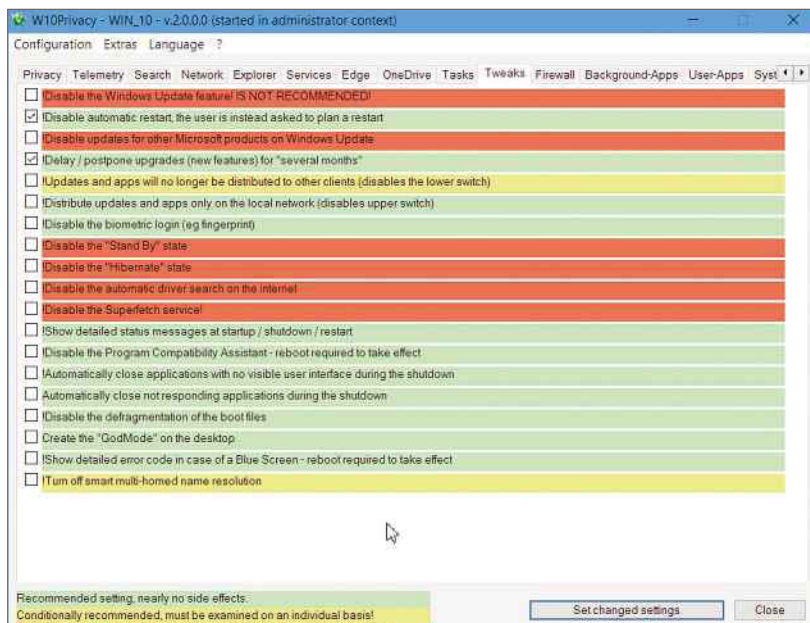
W10Privacy - WIN_10 - v.2.0.0.0 (started in administrator context)

Configuration Extras Language ?

Privacy Telemetry Search Network Explorer Services Edge OneDrive Tasks Tweaks Firewall Background-Apps User-Apps Syst

!Disable the Windows Update feature! IS NOT RECOMMENDED!
!Disable automatic restart, the user is instead asked to plan a restart
!Disable updates for other Microsoft products on Windows Update
!Delay / postpone upgrades (new features) for "several months"
!Updates and apps will no longer be distributed to other clients (disables the lower switch)
!Distribute updates and apps only on the local network (disables upper switch)
!Disable the biometric login (eg fingerprint)
!Disable the "Stand By" state
!Disable the "Hibernate" state
!Disable the automatic driver search on the internet
!Disable the Superfetch service!
!Show detailed status messages at startup / shutdown / restart
!Disable the Program Compatibility Assistant - reboot required to take effect
!Automatically close applications with no visible user interface during the shutdown
Automatically close not responding applications during the shutdown
!Disable the defragmentation of the boot files
Create the "GodMode" on the desktop
!Show detailed error code in case of a Blue Screen - reboot required to take effect
!Turn off smart multi-homed name resolution

Recommended setting, nearly no side effects.
Conditionally recommended, must be examined on an individual basis!

Set changed settings
Close